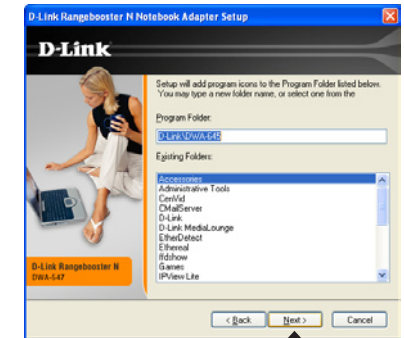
D-Link Rangebooster N Notebook Adapter Setup

D-Link

Setup will add program icons to the Program Folder listed below. You may type a new folder name, or select one from the

Program Folder:

D-Link\DWA-645

Existing Folders:

Accessories
Administrative Tools
CenVid
CMailServer
D-Link
D-Link MediaLounge
EtherDetect
Ethereal
ffdshow
Games
IPView Lite

D-Link Rangebooster N
DWA-647

< Back
Next >
Cancel